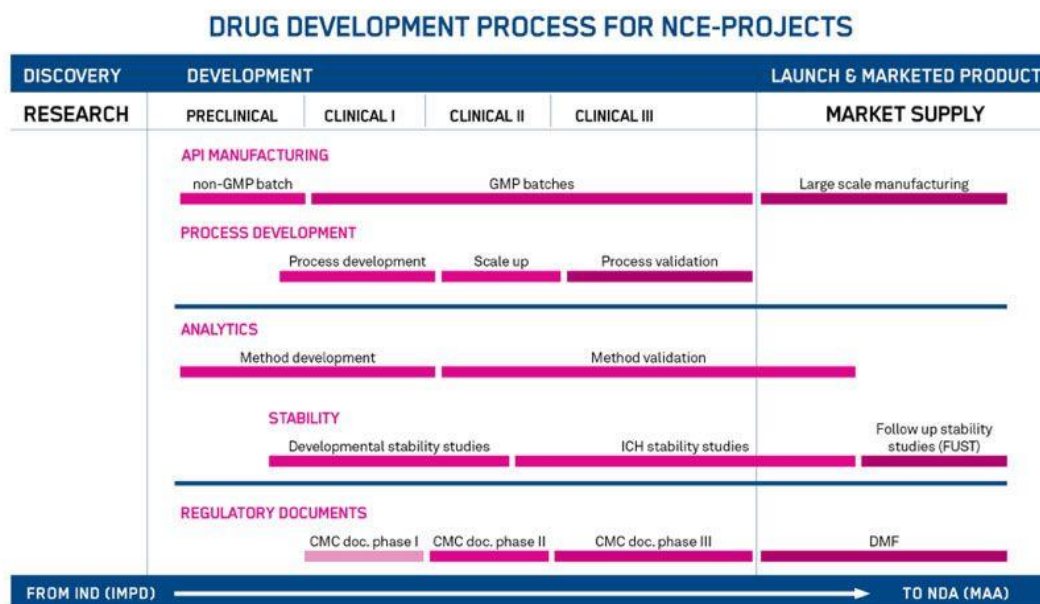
DRUG DEVELOPMENT PROCESS FOR NCE-PROJECTS

DISCOVERY
DEVELOPMENT
LAUNCH & MARKETED PRODUCT

RESEARCH
PRECLINICAL
CLINICAL I
CLINICAL II
CLINICAL III
MARKET SUPPLY

API MANUFACTURING
non-GMP batch
GMP batches
Large scale manufacturing

PROCESS DEVELOPMENT
Process development
Scale up
Process validation

ANALYTICS
Method development
Method validation

STABILITY
Developmental stability studies
ICH stability studies
Follow up stability studies (FUST)

REGULATORY DOCUMENTS
CMC doc. phase I
CMC doc. phase II
CMC doc. phase III
DMF

FROM IND (IMPD)
TO NDA (MAA)